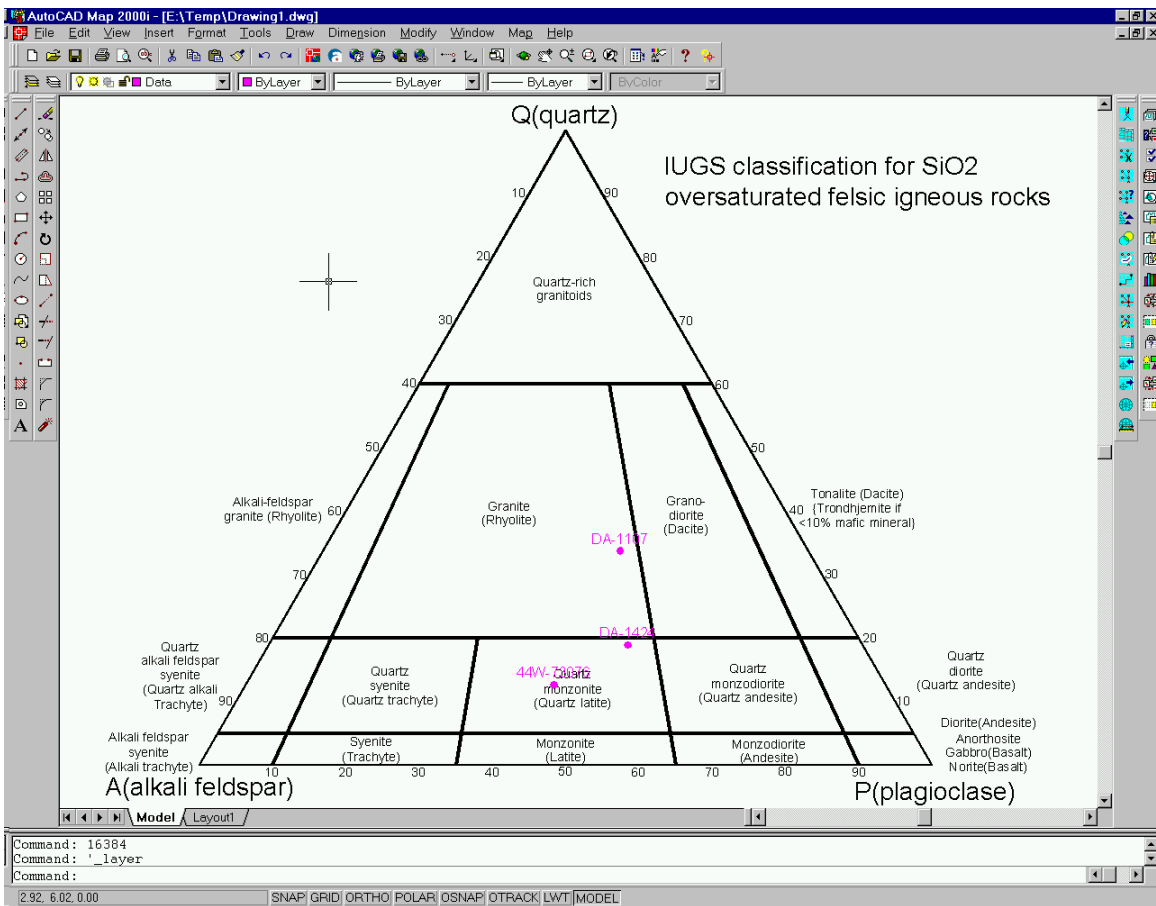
AutoCAD Map 2000i - [E:\Temp\Drawing1.dwg]

File Edit View Insert Format Tools Draw Dimension Modify Window Map Help

Data ByLayer ByLayer ByLayer ByColor

Q(quartz)

IUGS classification for SiO2 oversaturated felsic igneous rocks

10 90 20 80 30 70 40 60 50 50 60 40 70 30 80 20 90 10

Quartz-rich granitoids

Alkali-feldspar granite (Rhyolite)

Granite (Rhyolite)

Grano-diorite (Dacite)

Tonalite (Dacite) {Trondhjemite if <10% mafic mineral)

DA-1107

DA-1424

44W-73072

Quartz alkali feldspar syenite (Quartz alkali Trachyte)

Quartz syenite (Quartz trachyte)

Quartz monzonite (Quartz latite)

Quartz monzodiorite (Quartz andesite)

Quartz diorite (Quartz andesite)

Alkali feldspar syenite (Alkali trachyte)

Syenite (Trachyte)

Monzonite (Latite)

Monzodiorite (Andesite)

Diorite(Andesite) Anorthosite Gabbro(Basalt) Norite(Basalt)

10 20 30 40 50 60 70 80 90

A(alkali feldspar)

P(plagioclase)

Model Layout1

Command: 16384
Command: '_layer
Command:

2.92, 6.02, 0.00 SNAP GRID ORTHO POLAR OSNAP OTRACK LWT MODEL